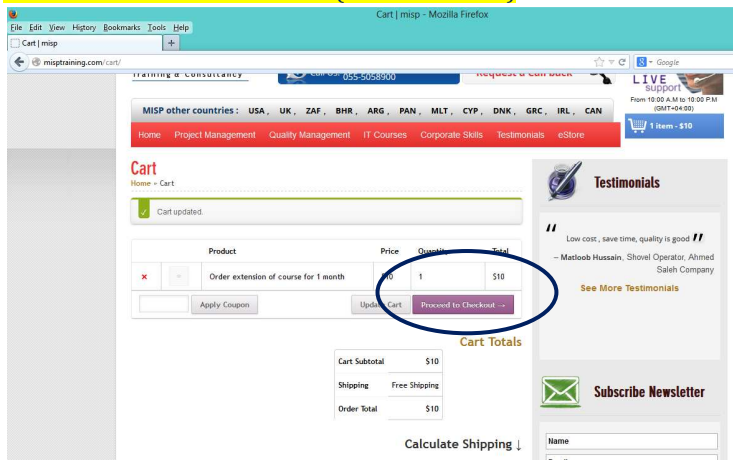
Cart | misp - Mozilla Firefox

File Edit View History Bookmarks Tools Help

Cart | misp

misptraining.com/cart/

Google

Training & Consultancy

055-5058900

Request a Call back

LIVE support

From 10:00 A.M to 10:00 P.M (GMT+04:00)

MISP other countries : USA , UK , ZAF , BHR , ARG , PAN , MLT , CYP , DNK , GRC , IRL , CAN

1 item - $10

Home Project Management Quality Management IT Courses Corporate Skills Testimonials eStore

Cart

Home » Cart

Cart updated.

| | | Product | Price | Quantity | Total |
|---|---|---|---|---|---|
| × | | Order extension of course for 1 month | $10 | 1 | $10 |

Apply Coupon

Update Cart

Proceed to Checkout →

Cart Totals

| Cart Subtotal | $10 |
|---|---|
| Shipping | Free Shipping |
| Order Total | $10 |

Calculate Shipping ↓

Testimonials

" Low cost , save time, quality is good "

– Matloob Hussain, Shovel Operator, Ahmed Saleh Company

See More Testimonials

Subscribe Newsletter

Name